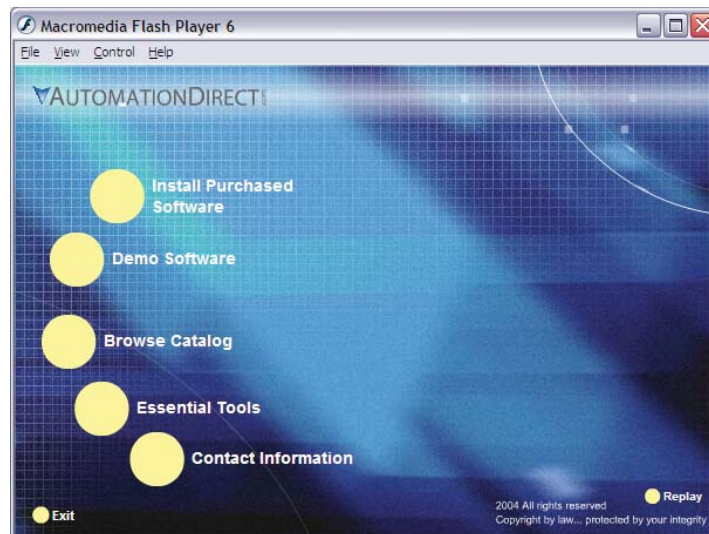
Macromedia Flash Player 6

File View Control Help

AUTOMATIONDIRECT

Install Purchased Software

Demo Software

Browse Catalog

Essential Tools

Contact Information

Exit

2004 All rights reserved
Copyright by law... protected by your integrity

Replay